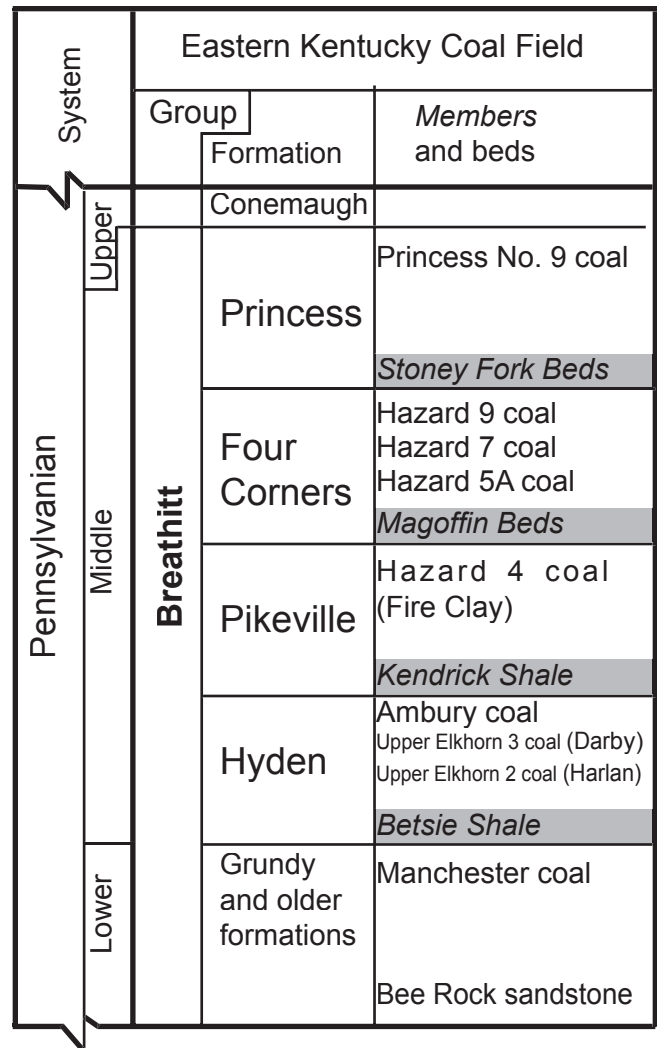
System

Eastern Kentucky Coal Field

Group

Formation

*Members* and beds

Pennsylvanian

Upper

Middle

Lower

Breathitt

Conemaugh

Princess

Princess No. 9 coal

*Stoney Fork Beds*

Four Corners

Hazard 9 coal
Hazard 7 coal
Hazard 5A coal

*Magoffin Beds*

Pikeville

Hazard 4 coal (Fire Clay)

*Kendrick Shale*

Hyden

Ambury coal
Upper Elkhorn 3 coal (Darby)
Upper Elkhorn 2 coal (Harlan)

*Betsie Shale*

Grundy and older formations

Manchester coal

Bee Rock sandstone